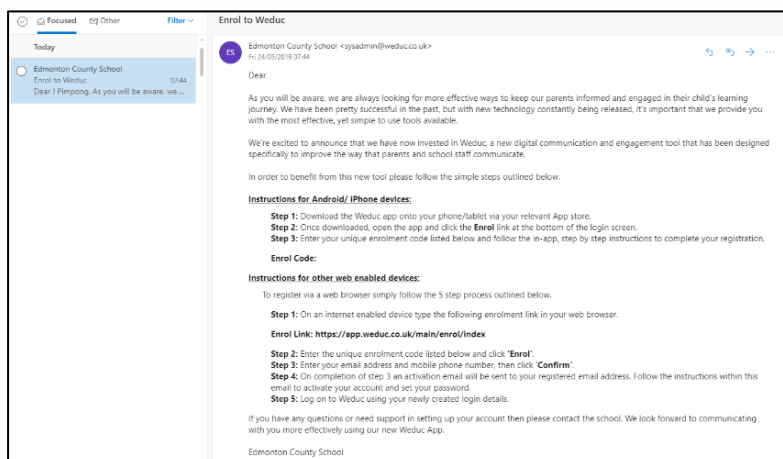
Focused Other Filter

Today

Edmonton County School
Enrol to Weduc 07:44
Dear J Pimpong, As you will be aware, we ...

Enrol to Weduc

ES Edmonton County School <sysadmin@weduc.co.uk>
Fri 24/05/2019 07:44

Dear

As you will be aware, we are always looking for more effective ways to keep our parents informed and engaged in their child's learning journey. We have been pretty successful in the past, but with new technology constantly being released, it's important that we provide you with the most effective, yet simple to use tools available.

We're excited to announce that we have now invested in Weduc, a new digital communication and engagement tool that has been designed specifically to improve the way that parents and school staff communicate.

In order to benefit from this new tool please follow the simple steps outlined below.

Instructions for Android/ iPhone devices:

Step 1: Download the Weduc app onto your phone/tablet via your relevant App store.
Step 2: Once downloaded, open the app and click the Enrol link at the bottom of the login screen.
Step 3: Enter your unique enrolment code listed below and follow the in-app, step by step instructions to complete your registration.

Enrol Code:

Instructions for other web enabled devices:

To register via a web browser simply follow the 5 step process outlined below.

Step 1: On an internet enabled device type the following enrolment link in your web browser.

Enrol Link: https://app.weduc.co.uk/main/enrol/index

Step 2: Enter the unique enrolment code listed below and click 'Enrol'.
Step 3: Enter your email address and mobile phone number, then click 'Confirm'.
Step 4: On completion of step 3 an activation email will be sent to your registered email address. Follow the instructions within this email to activate your account and set your password.
Step 5: Log on to Weduc using your newly created login details.

If you have any questions or need support in setting up your account then please contact the school. We look forward to communicating with you more effectively using our new Weduc App.

Edmonton County School